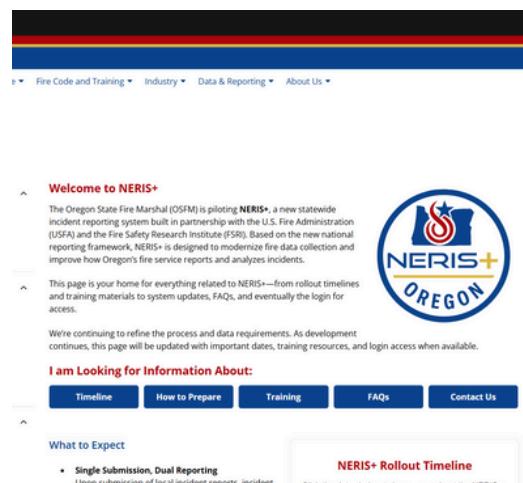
e ▾ Fire Code and Training ▾ Industry ▾ Data & Reporting ▾ About Us ▾

Welcome to NERIS+

The Oregon State Fire Marshal (OSFM) is piloting NERIS+, a new statewide incident reporting system built in partnership with the U.S. Fire Administration (USFA) and the Fire Safety Research Institute (FSRI). Based on the new national reporting framework, NERIS+ is designed to modernize fire data collection and improve how Oregon's fire service reports and analyzes incidents.

This page is your home for everything related to NERIS+—from rollout timelines and training materials to system updates, FAQs, and eventually the login for access.

We're continuing to refine the process and data requirements. As development continues, this page will be updated with important dates, training resources, and login access when available.

NERIS+ OREGON

I am Looking for Information About:

Timeline | How to Prepare | Training | FAQs | Contact Us

What to Expect

• Single Submission, Dual Reporting
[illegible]

NERIS+ Rollout Timeline